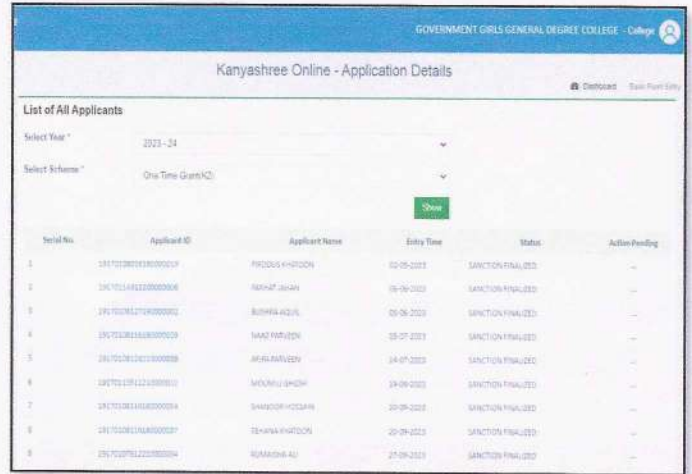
GOVERNMENT GIRLS GENERAL DEGREE COLLEGE - College

Kanyashree Online - Application Details

Dashboard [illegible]

List of All Applicants

Select Year * 2023 - 24

Select Scheme * One Time Grant(K2)

Show

| Serial No. | Applicant ID | Applicant Name | Entry Time | Status | Action Pending |
|---|---|---|---|---|---|
| 1 | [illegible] | FIRDOUS KHATOON | 02-06-2023 | SANCTION FINALIZED | -- |
| 2 | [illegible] | NIKHAT JAHAN | 06-06-2023 | SANCTION FINALIZED | -- |
| 3 | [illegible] | BUSHRA AQUIL | 08-06-2023 | SANCTION FINALIZED | -- |
| 4 | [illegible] | NAAZ PARVEEN | 08-07-2023 | SANCTION FINALIZED | -- |
| 5 | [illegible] | AFIA PARVEEN | 14-07-2023 | SANCTION FINALIZED | -- |
| 6 | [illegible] | MOUMITA GHOSH | 19-09-2023 | SANCTION FINALIZED | -- |
| 7 | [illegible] | SHANOOR HOSSAIN | 20-09-2023 | SANCTION FINALIZED | -- |
| 8 | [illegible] | REHANA KHATOON | 20-09-2023 | SANCTION FINALIZED | -- |
| 9 | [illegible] | RUMAISHA ALI | 27-09-2023 | SANCTION FINALIZED | -- |